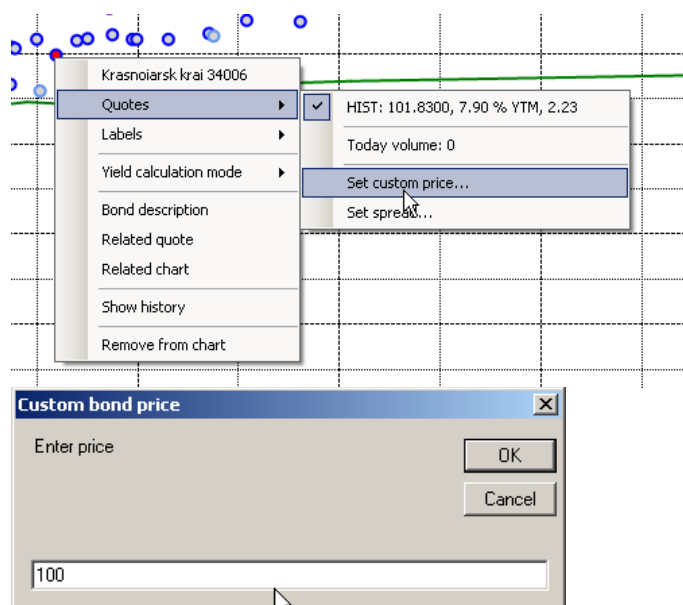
Krasnoiarsk krai 34006
Quotes
Labels
Yield calculation mode
Bond description
Related quote
Related chart
Show history
Remove from chart

HIST: 101.8300, 7.90 % YTM, 2.23
Today volume: 0
Set custom price...
Set spread...

Custom bond price
Enter price
OK
Cancel
100